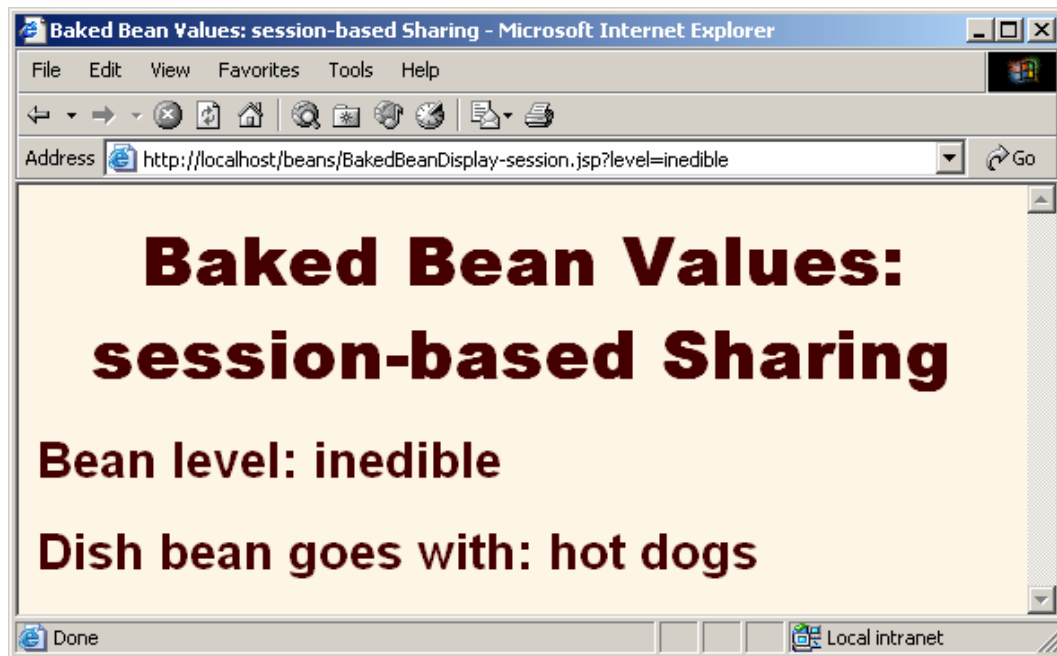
Baked Bean Values: session-based Sharing - Microsoft Internet Explorer

File Edit View Favorites Tools Help

Address http://localhost/beans/BakedBeanDisplay-session.jsp?level=inedible Go

Baked Bean Values: session-based Sharing

Bean level: inedible

Dish bean goes with: hot dogs

Done

Local intranet